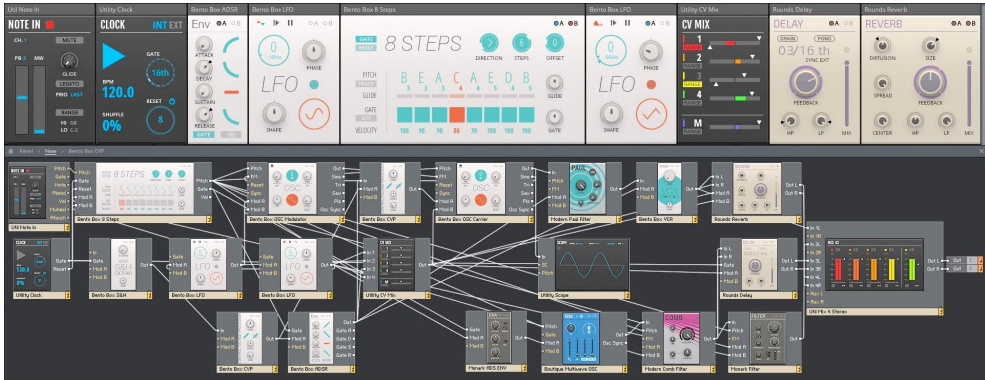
Util Note In
NOTE IN
CH. 1
MUTE
PB 2
MW
GLIDE
LEGATO
PRIO LAST
RANGE
HI G8
LO C-2

Utility Clock
CLOCK
INT EXT
GATE
16th
BPM
120.0
RESET
SHUFFLE
0%
8

Bento Box ADSR
Env
ATTACK
DECAY
SUSTAIN
RELEASE
GATE

Bento Box LFO
PHASE
LFO
SHAPE

Bento Box 8 Steps
GATE
RESET
8 STEPS
DIRECTION
STEPS
OFFSET
6
0
PITCH
GLIDE
GATE
VELOCITY
B E A C A E D B
3 3 4 4 3 4 4 3
100 90 90 80 70 100 100 100
GLIDE
GATE

Bento Box LFO
PHASE
LFO
SHAPE

Utility CV Mix
CV MIX
1
2
3
4
M

Rounds Delay
DELAY
GRAIN
PONG
03/16 th
SYNC EXT
FEEDBACK
HP
LP
MIX

Rounds Reverb
REVERB
DIFFUSION
SIZE
SPREAD
FEEDBACK
CENTER
HP
LP
MIX

Panel > New > Bento Box CVP

NOTE IN
Pitch
Gate
Velo
Pressd
Vel
Pitchbend
Wheel
Util Note In

8 STEPS
Clock
Reset
Mod A
Mod B
Pitch
Gate
Vel
Bento Box 8 Steps

Pitch
FM
Reset
Sync
Pitch
Mod A
Mod B
OSC
Out
Bento Box OSC Modulator

In
Mod A
Mod B
Out
Tri
Saw
Plz
Osc Sync
Bento Box CVP

Pitch
FM
Sync
Pitch
Mod A
Mod B
OSC
Out
Bento Box OSC Carrier

In
Pitch
FM
Mod A
Mod B
Osc Sync
Out
Modern Pool Filter

In
Mod A
Mod B
Out
Bento Box VCR

In L
In R
Mod A
Mod B
Out L
Out R
Rounds Reverb

CLOCK
120.0
Gate
Reset
Utility Clock

In
Gate
Mod A
Mod B
Out
Bento Box S&H

Gate
Reset
Mod A
Mod B
Out
Bento Box LFO

In
Gate
Reset
Mod A
Mod B
Out
Bento Box LFO

CV MIX
In 1
In 2
In 3
In 4
Out
Utility CV Mix

SCOPE
In
Utility Scope

In L
In R
Mod A
Mod B
Out L
Out R
Rounds Delay

In 1L
In 1R
In 2L
In 2R
In 3L
In 3R
In 4L
In 4R
Aux L
Aux R
MIX 4S
Out L
Out R
Out 1
Out 2
Util Mix 4 Stereo

In
Mod A
Mod B
Out
Bento Box CVP

Env
Gate A
Gate B
Gate C
Gate D
Out
Bento Box ADSR

Gate
Mod A
Mod B
Out
Monark RDS ENV

Pitch
FM
Osc Sync
Mod A
Mod B
Out
Boutique Multiwave OSC

In
Pitch
FM
Mod A
Mod B
COMB
Out
Modern Comb Filter

In
Pitch
FM
Mod A
Mod B
FILTER
Out
Monark Filter